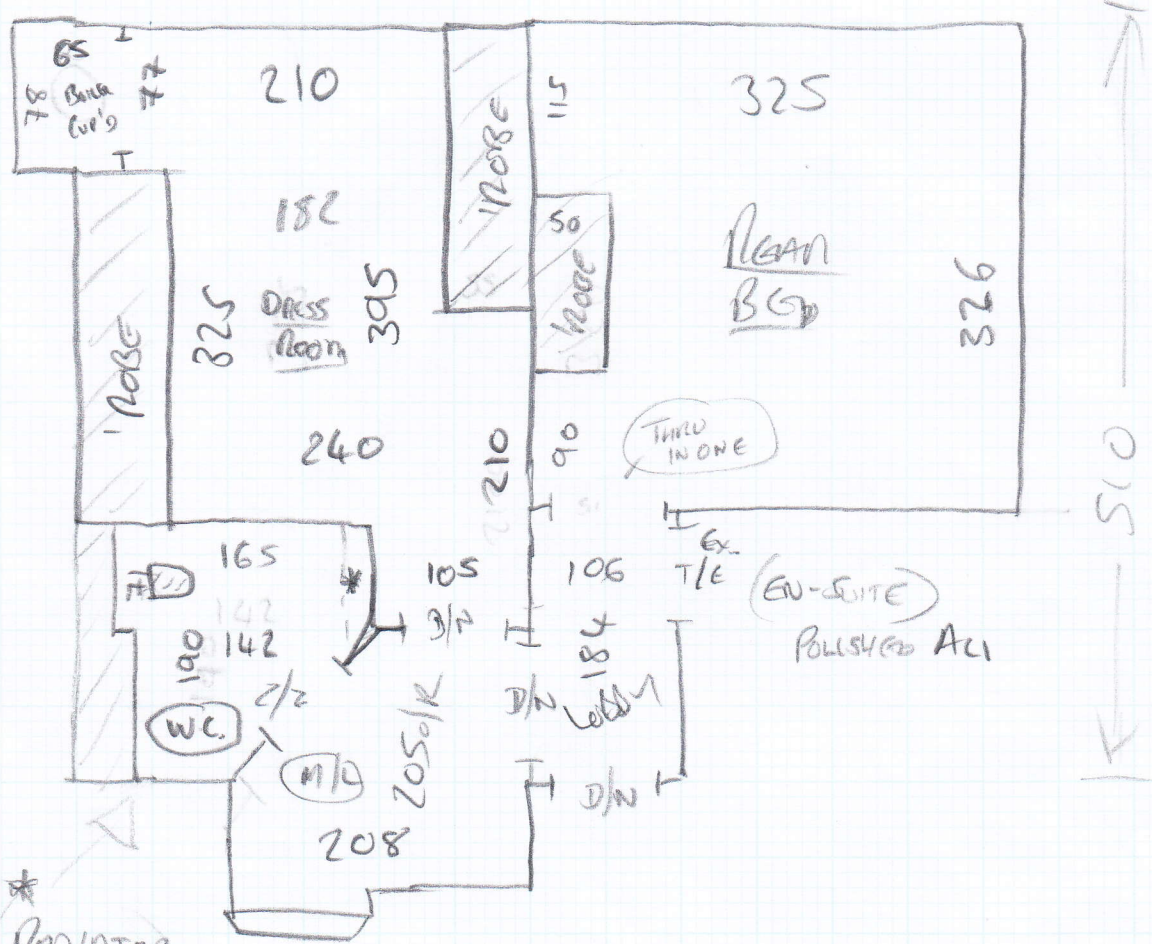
65
78
BUILT CUP'D
77
210
ROBE
115
325
182
50
REAR BED
ROBE
326
325
DRESS ROOM
305
ROBE
240
210
90
THRU IN ONE
510
165
105
106
EX T/E
(EN-SUITE)
B/P
POLISHED ALI
100
142
184
2/2
D/N
LOBBY
W.C.
M/L
2050/R
D/N
208
*
RADIATOR